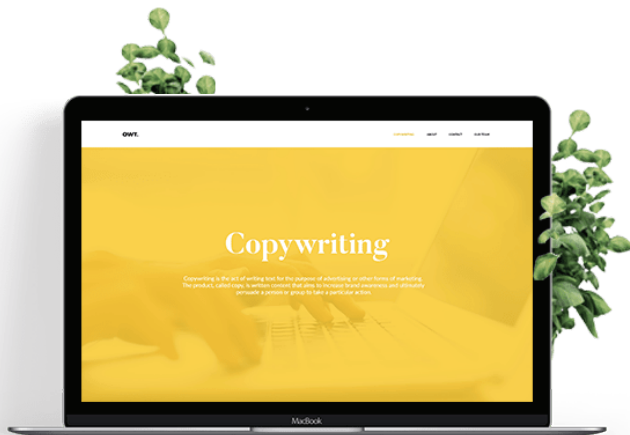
OWT.

COPYWRITING ABOUT CONTACT CUSTOM

Copywriting

Copywriting is the act of writing text for the purpose of advertising or other forms of marketing. The product, called copy, is written content that aims to increase brand awareness and ultimately persuade a person or group to take a particular action.

MacBook